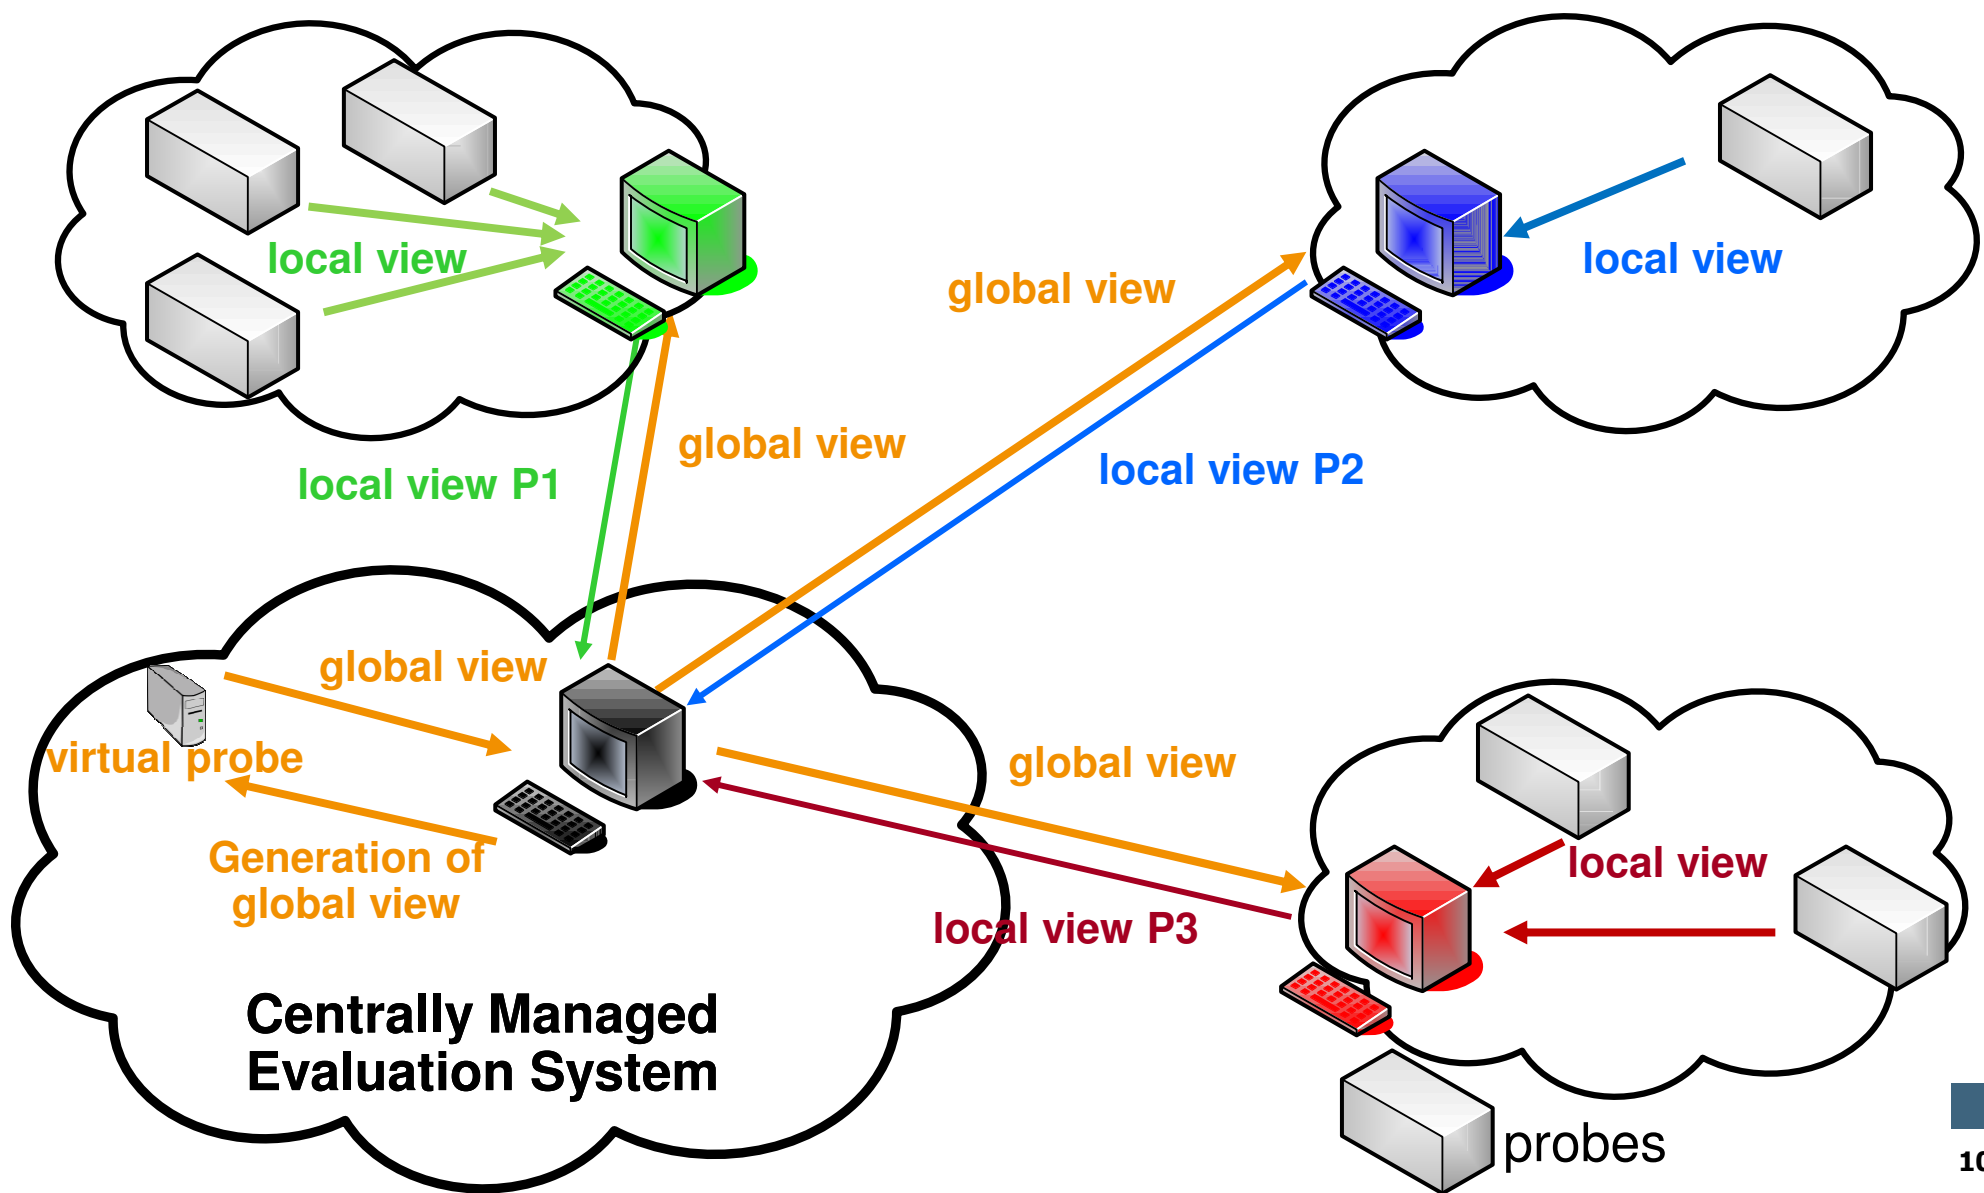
local view

global view

local view

global view

local view P1

local view P2

global view

virtual probe

Generation of global view

global view

local view

local view P3

Centrally Managed Evaluation System

probes

1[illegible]